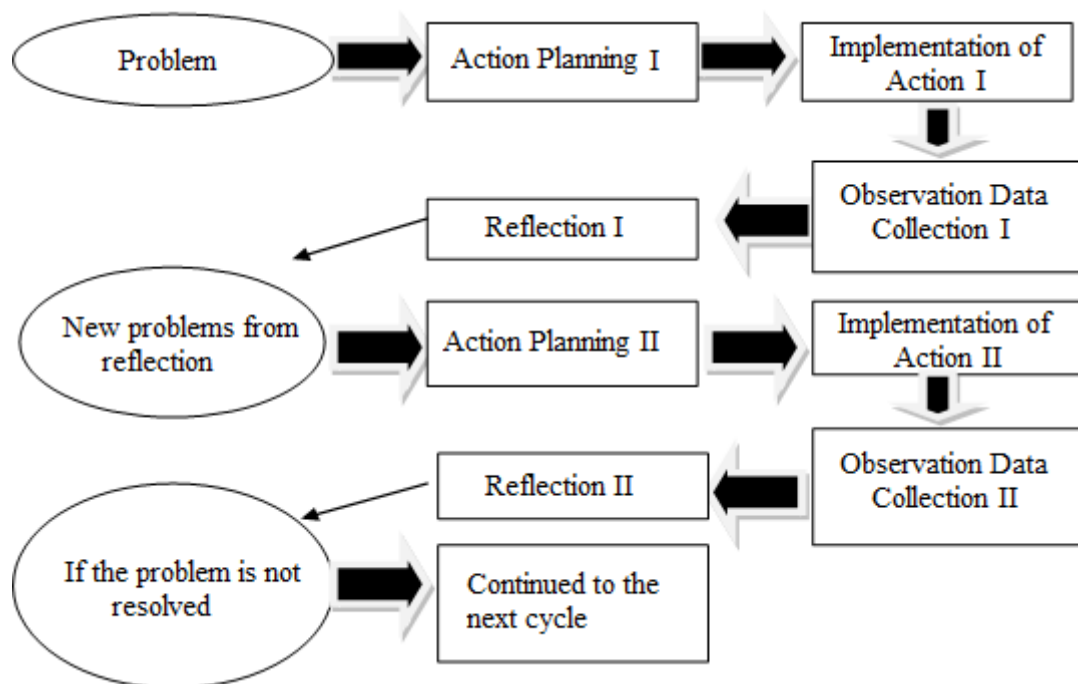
Problem

Action Planning I

Implementation of Action I

Observation Data Collection I

Reflection I

New problems from reflection

Action Planning II

Implementation of Action II

Observation Data Collection II

Reflection II

If the problem is not resolved

Continued to the next cycle